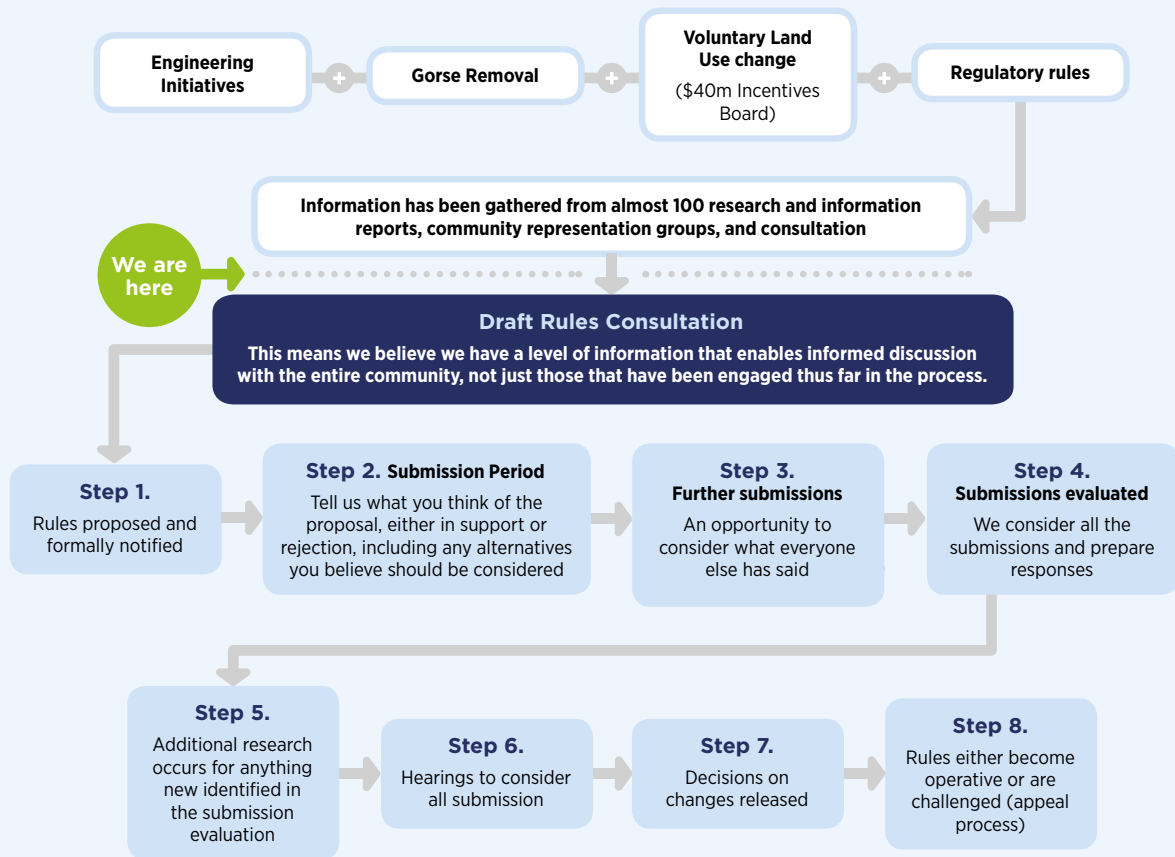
Engineering Initiatives

+

Gorse Removal

+

Voluntary Land Use change
($40m Incentives Board)

+

Regulatory rules

Information has been gathered from almost 100 research and information reports, community representation groups, and consultation

We are here

Draft Rules Consultation
This means we believe we have a level of information that enables informed discussion with the entire community, not just those that have been engaged thus far in the process.

Step 1.
Rules proposed and formally notified

Step 2. Submission Period
Tell us what you think of the proposal, either in support or rejection, including any alternatives you believe should be considered

Step 3.
Further submissions
An opportunity to consider what everyone else has said

Step 4.
Submissions evaluated
We consider all the submissions and prepare responses

Step 5.
Additional research occurs for anything new identified in the submission evaluation

Step 6.
Hearings to consider all submission

Step 7.
Decisions on changes released

Step 8.
Rules either become operative or are challenged (appeal process)